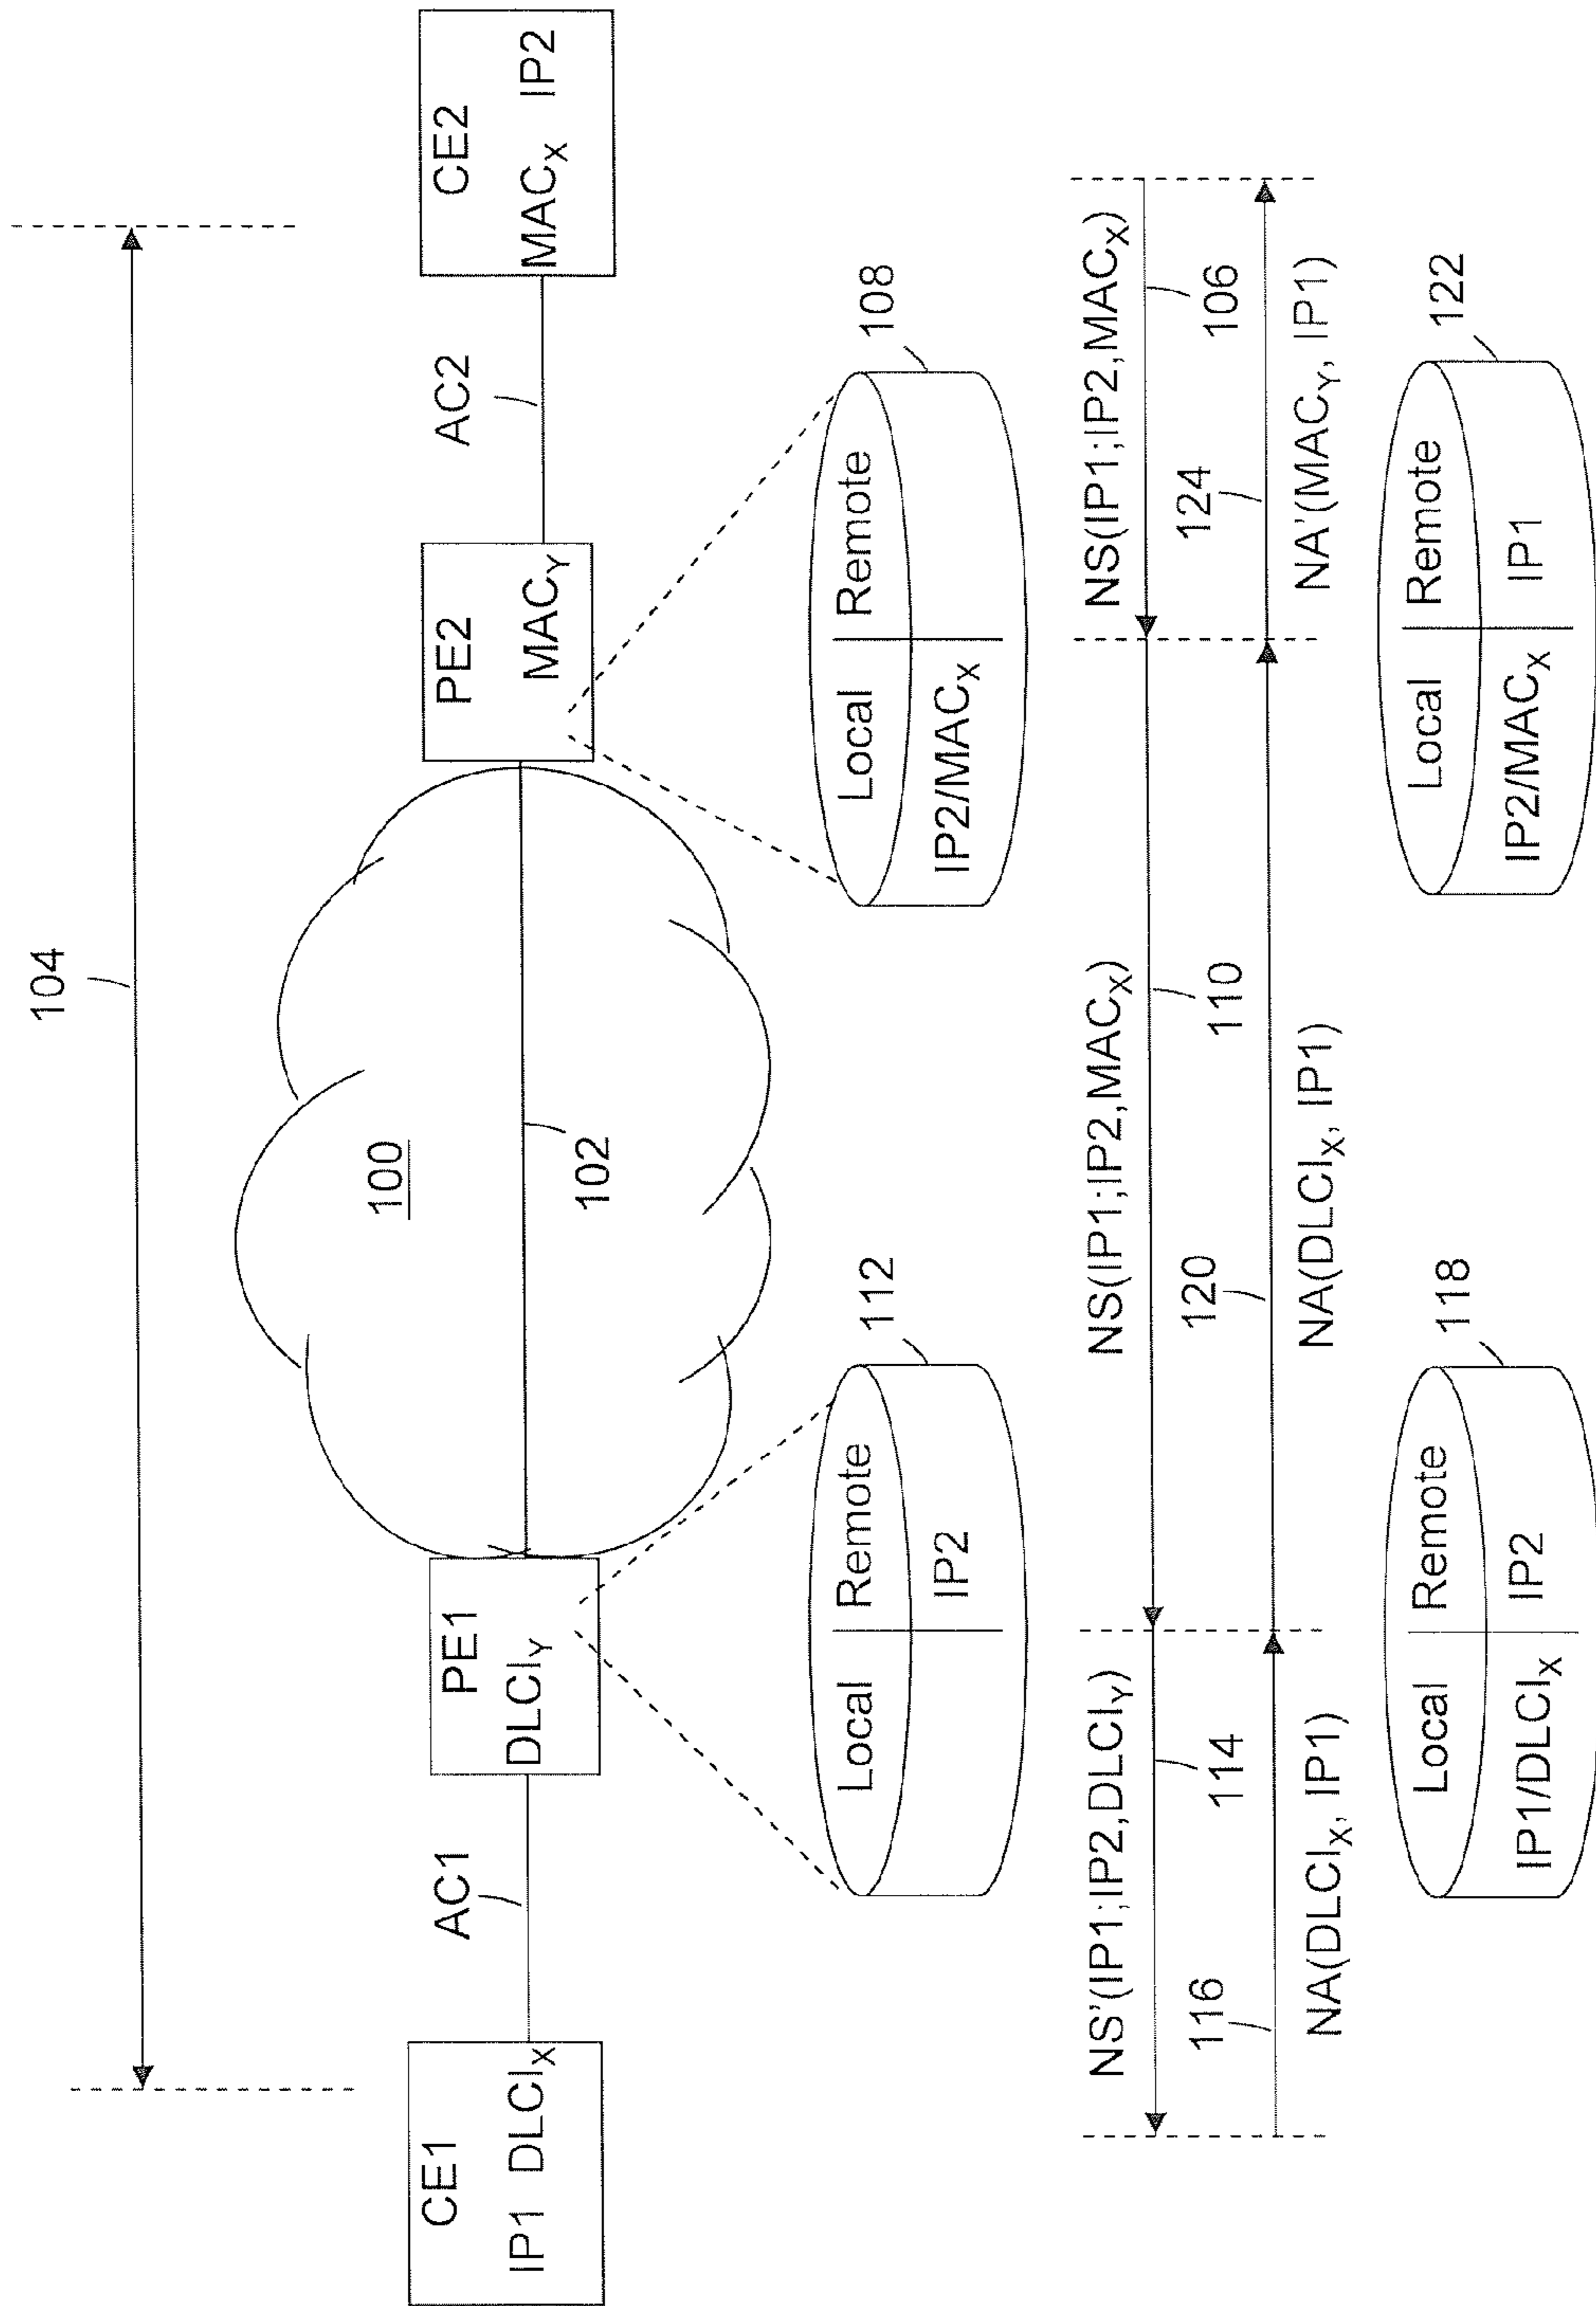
104

CE1
IP1 DLCI$_X$

AC1

PE1
DLCI$_Y$

100

102

PE2
MAC$_Y$

AC2

CE2
MAC$_X$ IP2

112

| Local | Remote |
|---|---|
| | IP2 |

108

| Local | Remote |
|---|---|
| IP2/MAC$_X$ | |

NS'(IP1;IP2,DLCI$_Y$)

114

116

NA(DLCI$_X$, IP1)

NS(IP1;IP2,MAC$_X$)

110

120

NA(DLCI$_X$, IP1)

NS(IP1;IP2,MAC$_X$)

106

124

NA'(MAC$_Y$, IP1)

118

| Local | Remote |
|---|---|
| IP1/DLCI$_X$ | IP2 |

122

| Local | Remote |
|---|---|
| IP2/MAC$_X$ | IP1 |